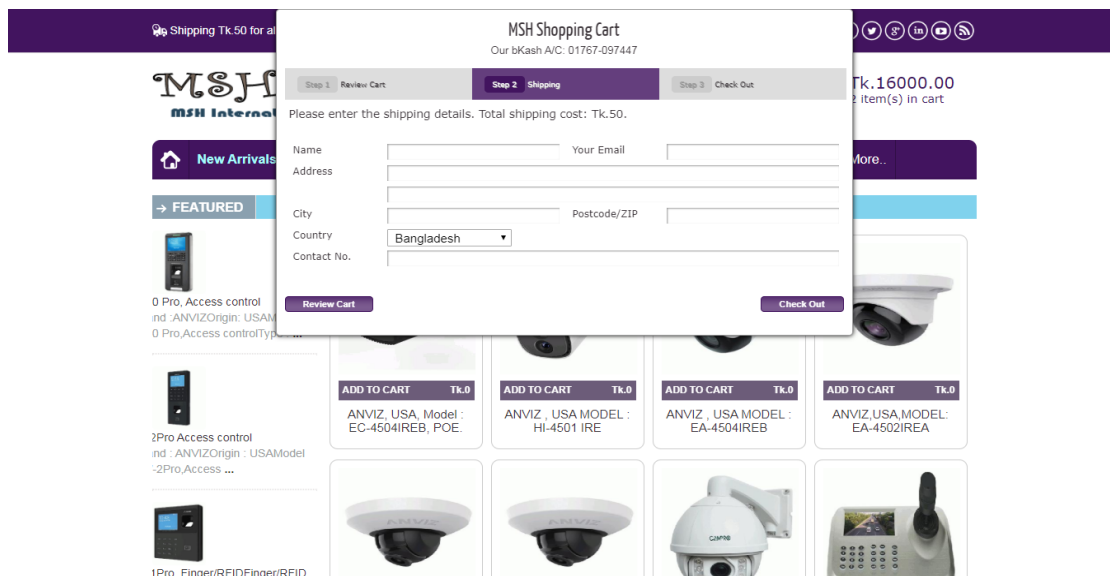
Shipping Tk.50 for al

MSH Shopping Cart
Our bKash A/C: 01767-097447

Step 1 Review Cart
Step 2 Shipping
Step 3 Check Out

Please enter the shipping details. Total shipping cost: Tk.50.

Name
Your Email
Address
City
Postcode/ZIP
Country
Bangladesh
Contact No.

Review Cart
Check Out

MSH
MSH Internat

Tk.16000.00
2 item(s) in cart

New Arrivals
More..

→ FEATURED

0 Pro, Access control
nd :ANVIZOrigin: USAM
0 Pro,Access controlTyp...

2Pro Access control
nd : ANVIZOrigin : USAModel
-2Pro,Access ...

1Pro, Finger/RFIDFinger/RFID

ADD TO CART Tk.0
ANVIZ, USA, Model : EC-4504IREB, POE.

ADD TO CART Tk.0
ANVIZ , USA MODEL : HI-4501 IRE

ADD TO CART Tk.0
ANVIZ , USA MODEL : EA-4504IREB

ADD TO CART Tk.0
ANVIZ,USA,MODEL: EA-4502IREA